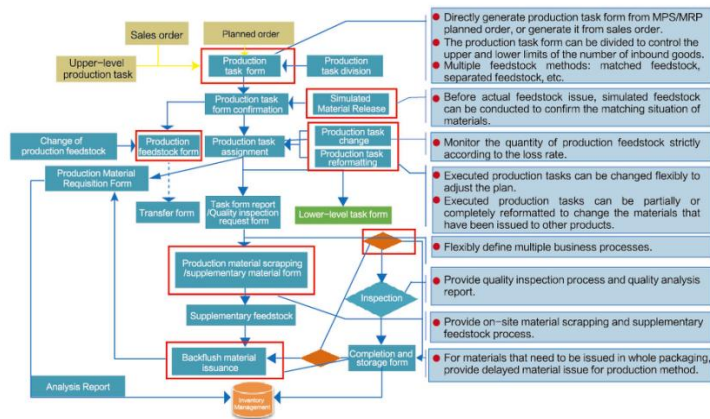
Sales order

Planned order

Upper-level production task

Production task form

Production task division

Production task form confirmation

Simulated Material Release

Change of production feedstock

Production feedstock form

Production task assignment

Production task change

Production task reformatting

Production Material Requisition Form

Transfer form

Task form report /Quality inspection request form

Lower-level task form

Production material scrapping /supplementary material form

Inspection

Supplementary feedstock

Backflush material issuance

Completion and storage form

Analysis Report

Inventory Management

• Directly generate production task form from MPS/MRP planned order, or generate it from sales order.
• The production task form can be divided to control the upper and lower limits of the number of inbound goods.
• Multiple feedstock methods: matched feedstock, separated feedstock, etc.

• Before actual feedstock issue, simulated feedstock can be conducted to confirm the matching situation of materials.

• Monitor the quantity of production feedstock strictly according to the loss rate.

• Executed production tasks can be changed flexibly to adjust the plan.
• Executed production tasks can be partially or completely reformatted to change the materials that have been issued to other products.

• Flexibly define multiple business processes.

• Provide quality inspection process and quality analysis report.

• Provide on-site material scrapping and supplementary feedstock process.

• For materials that need to be issued in whole packaging, provide delayed material issue for production method.